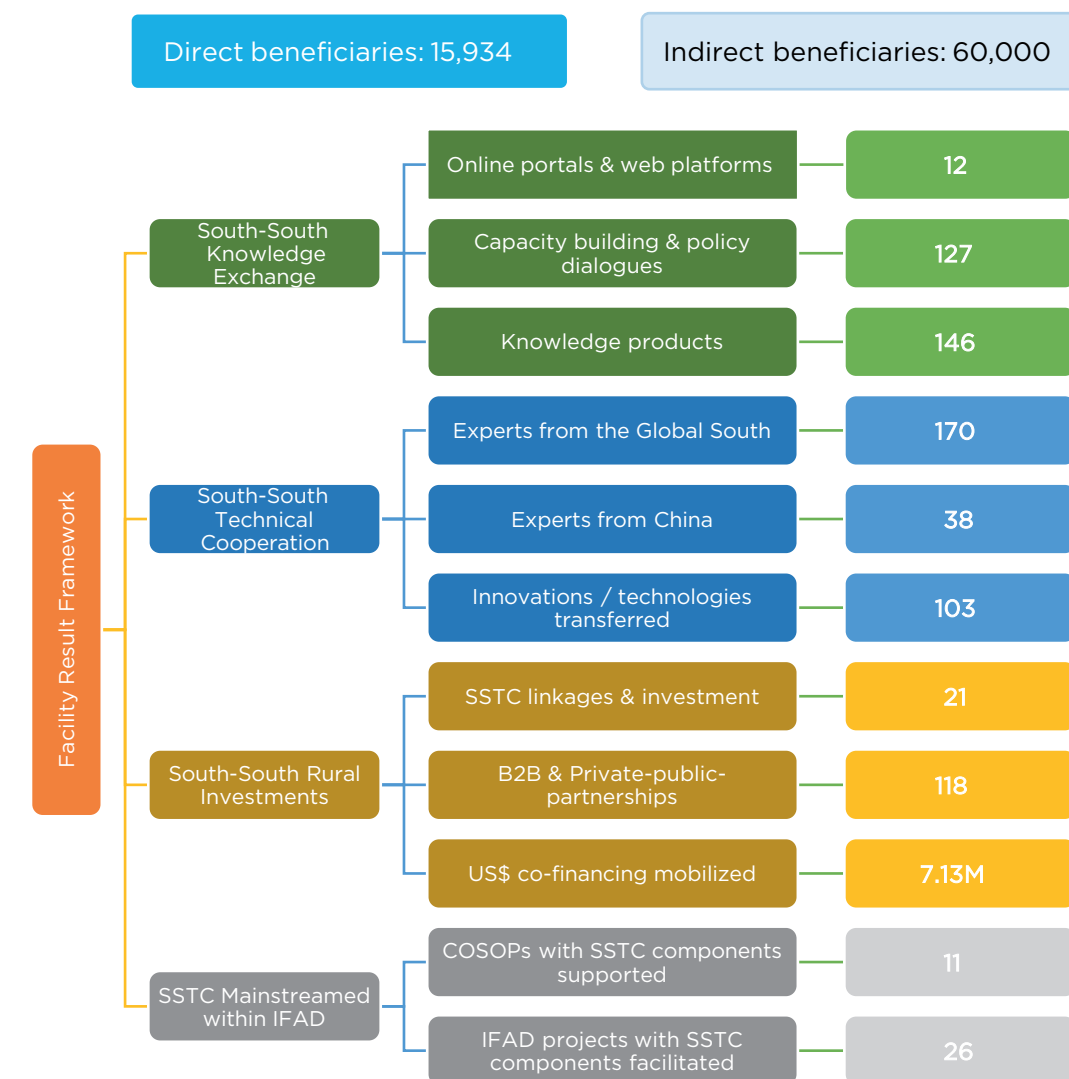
Direct beneficiaries: 15,934

Indirect beneficiaries: 60,000

Facility Result Framework

South-South Knowledge Exchange

Online portals & web platforms

12

Capacity building & policy dialogues

127

Knowledge products

146

South-South Technical Cooperation

Experts from the Global South

170

Experts from China

38

Innovations / technologies transferred

103

South-South Rural Investments

SSTC linkages & investment

21

B2B & Private-public-partnerships

118

US$ co-financing mobilized

7.13M

SSTC Mainstreamed within IFAD

COSOPs with SSTC components supported

11

IFAD projects with SSTC components facilitated

26